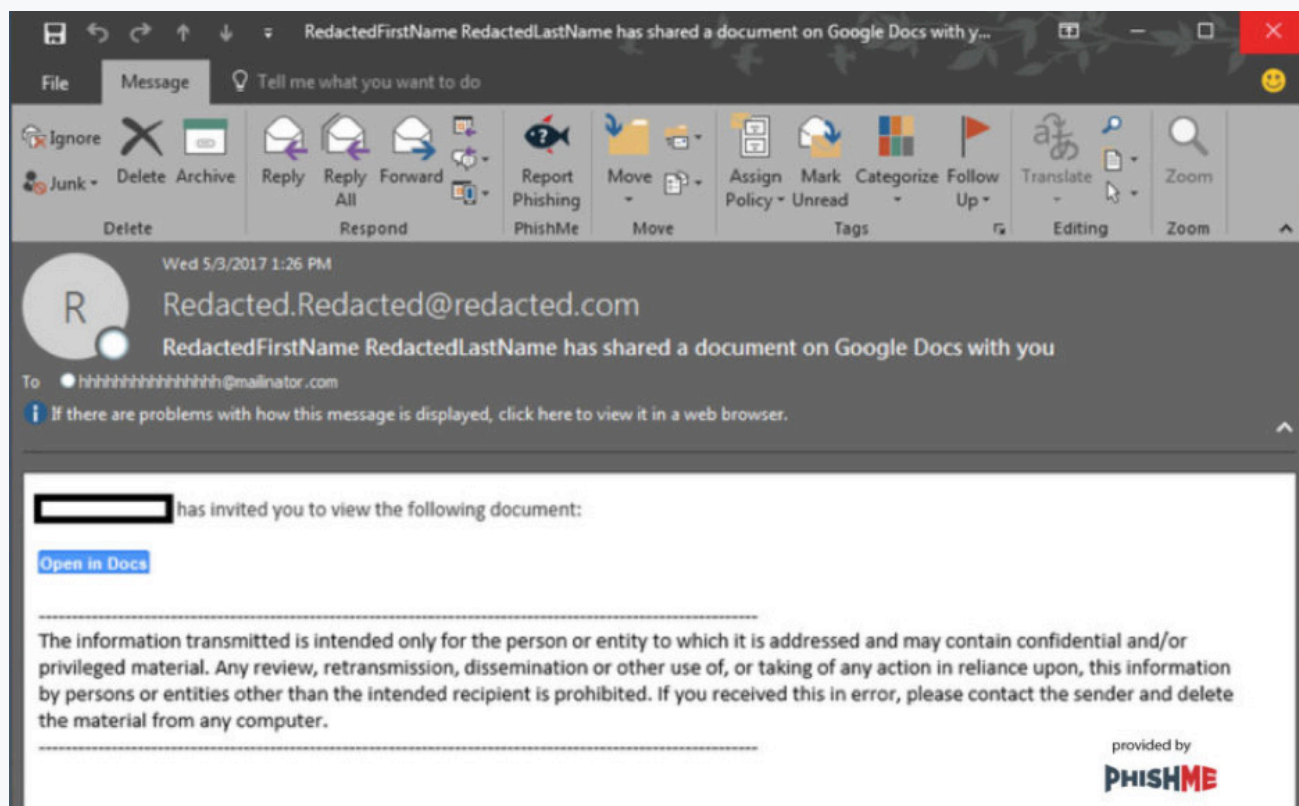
RedactedFirstName RedactedLastName has shared a document on Google Docs with y...

File Message Tell me what you want to do

Ignore
Junk
Delete Archive
Delete

Reply Reply All Forward
Respond

Report Phishing
PhishMe

Move
Move

Assign Policy Mark Unread Categorize Follow Up
Tags

Translate
Editing

Zoom
Zoom

Wed 5/3/2017 1:26 PM

R

Redacted.Redacted@redacted.com

RedactedFirstName RedactedLastName has shared a document on Google Docs with you

To hhhhhhhhhhhhhhhh@mailinator.com

If there are problems with how this message is displayed, click here to view it in a web browser.

has invited you to view the following document:

Open in Docs

------------------------------------------------------------------------------------------------------------------
The information transmitted is intended only for the person or entity to which it is addressed and may contain confidential and/or privileged material. Any review, retransmission, dissemination or other use of, or taking of any action in reliance upon, this information by persons or entities other than the intended recipient is prohibited. If you received this in error, please contact the sender and delete the material from any computer.
------------------------------------------------------------------------------------------------------------------

provided by
PHISHME